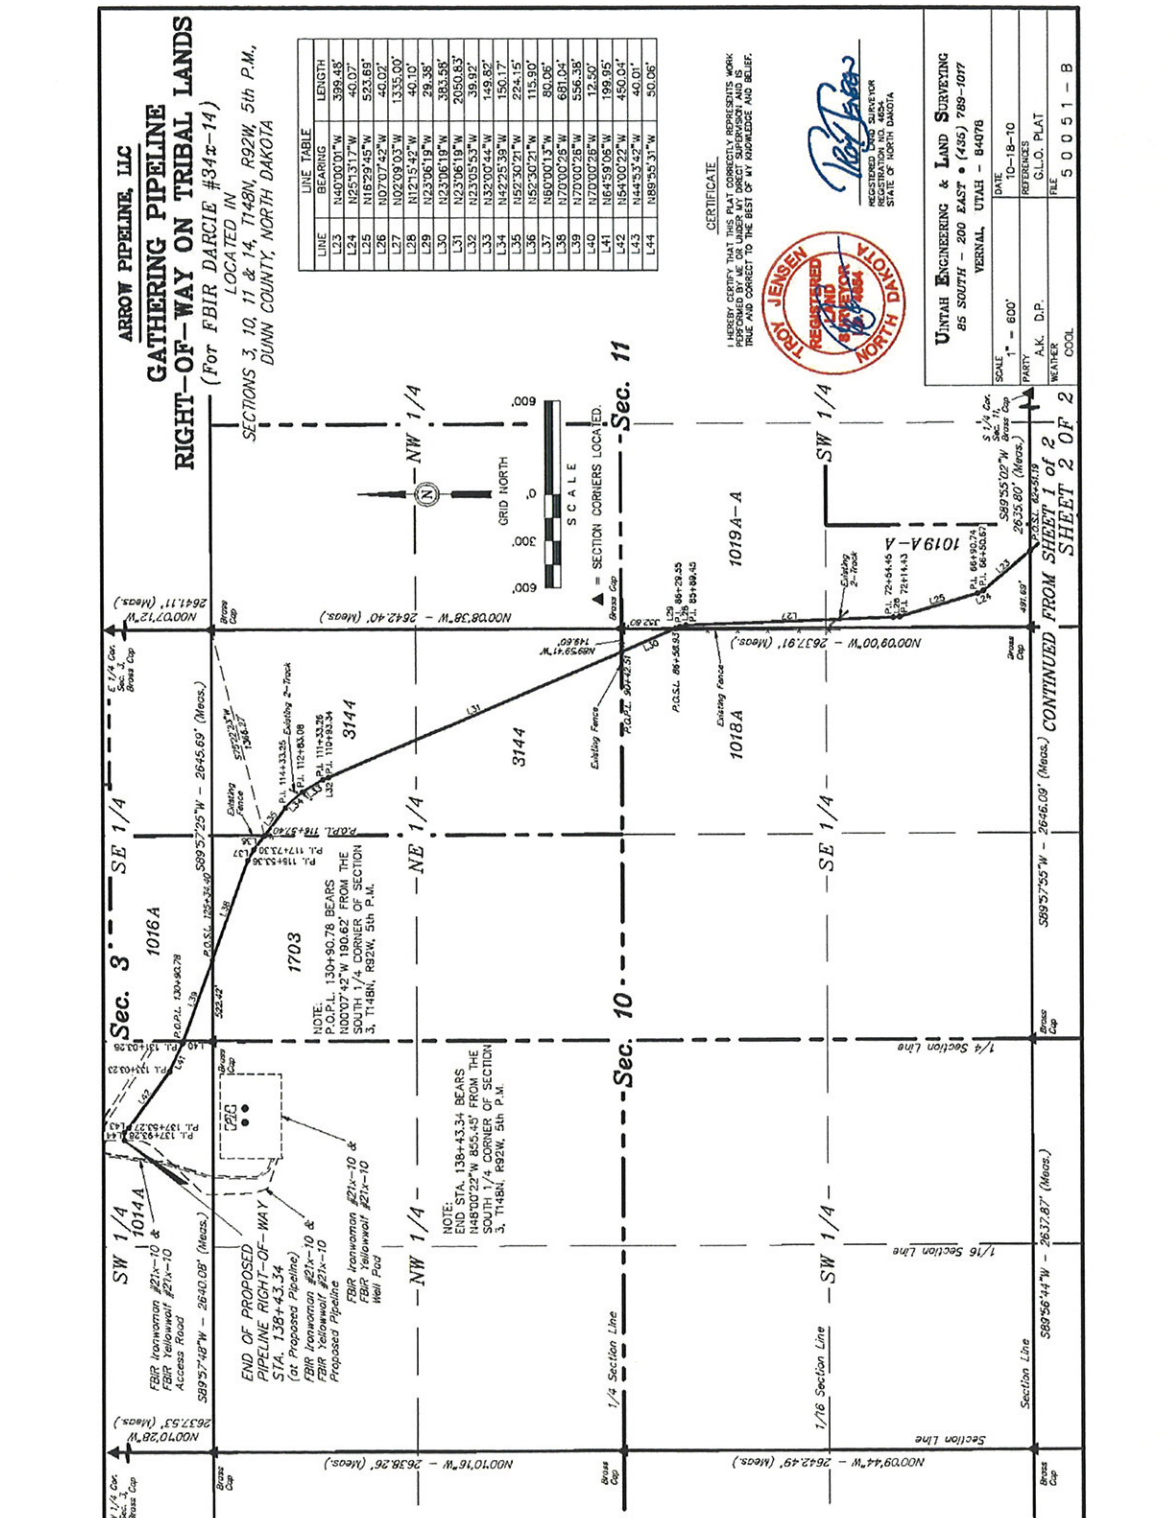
ARROW PIPELINE, LLC
GATHERING PIPELINE
RIGHT-OF-WAY ON TRIBAL LANDS
(For FBIR DARCIE #34x-14)
LOCATED IN
SECTIONS 3, 10, 11 & 14, T148N, R92W, 5th P.M.,
DUNN COUNTY, NORTH DAKOTA

LINE TABLE

| LINE | BEARING | LENGTH |
|---|---|---|
| L23 | N40°00'01"W | 399.48' |
| L24 | N25°13'17"W | 40.07' |
| L25 | N16°29'45"W | 523.69' |
| L26 | N07°07'42"W | 40.02' |
| L27 | N02°09'03"W | 1335.00' |
| L28 | N12°15'42"W | 40.10' |
| L29 | N23°06'19"W | 29.38' |
| L30 | N23°06'19"W | 383.58' |
| L31 | N23°06'19"W | 2050.83' |
| L32 | N23°05'53"W | 39.92' |
| L33 | N32°00'44"W | 149.82' |
| L34 | N42°25'39"W | 150.17' |
| L35 | N52°30'21"W | 224.15' |
| L36 | N52°30'21"W | 115.90' |
| L37 | N60°00'13"W | 80.06' |
| L38 | N70°00'26"W | 681.04' |
| L39 | N70°00'26"W | 556.38' |
| L40 | N70°00'26"W | 12.50' |
| L41 | N64°59'06"W | 199.95' |
| L42 | N54°00'22"W | 450.04' |
| L43 | N44°53'42"W | 40.01' |
| L44 | N89°55'31"W | 50.06' |

CERTIFICATE
I HEREBY CERTIFY THAT THIS PLAT CORRECTLY REPRESENTS WORK PERFORMED BY ME OR UNDER MY DIRECT SUPERVISION AND IS TRUE AND CORRECT TO THE BEST OF MY KNOWLEDGE AND BELIEF.

TROY JENSEN REGISTERED LAND SURVEYOR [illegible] NORTH DAKOTA

REGISTERED LAND SURVEYOR
REGISTRATION NO. 4634
STATE OF NORTH DAKOTA

UINTAH ENGINEERING & LAND SURVEYING
85 SOUTH - 200 EAST • (435) 789-1017
VERNAL, UTAH - 84078

| SCALE 1" = 600' | DATE 10-18-10 |
|---|---|
| PARTY A.K. D.P. | REFERENCES G.L.O. PLAT |
| WEATHER COOL | FILE 5 0 0 5 1 - B |

N00°07'12"W 2641.11' (Meas.)
E 1/4 Cor. Sec. 3, Brass Cap
Brass Cap
N00°08'38"W - 2642.40' (Meas.)
N00°09'00"W - 2637.91' (Meas.)
Brass Cap
Sec. 11
600' 300' 0 600'
SCALE
GRID NORTH
▲ = SECTION CORNERS LOCATED.
-NW 1/4
S89°55'02"W (Meas.) 2635.80'
S 1/4 Cor. Sec. 11, Brass Cap
CONTINUED FROM SHEET 1 of 2
SHEET 2 OF 2
1019A-A
1019A-A
SW 1/4
Existing 2-Track
P.I. 72+54.45
P.I. 72+14.43
P.I. 66+90.74
P.I. 66+50.67
P.O.S.L. 62+51.19
491.69'
Brass Cap
N89°59'41"W 148.60'
332.80'
P.I. 86+29.35
P.I. 85+89.45
P.O.S.L. 86+58.93
P.O.P.L. 90+42.51
Existing Fence
Existing Fence
1018A
3144
3144
SE 1/4
-NE 1/4
S89°57'25"W - 2645.69' (Meas.)
S89°57'55"W - 2646.09' (Meas.)
S89°52'23"W 1349.37'
Existing 2-Track
P.I. 114+33.35
P.I. 112+83.08
P.I. 111+33.26
P.I. 110+93.34
Existing Fence
P.O.P.L. 118+57.40
P.I. 117+33.30
P.I. 116+53.36
SE 1/4
Sec. 3
1016A
P.O.S.L. 125+34.40
P.O.P.L. 130+90.78
523.42'
1703
NOTE:
P.O.P.L. 130+90.78 BEARS N00°07'42"W 190.62' FROM THE SOUTH 1/4 CORNER OF SECTION 3, T148N, R92W, 5th P.M.
Sec. 10
Brass Cap
1/4 Section Line
P.I. 131+03.28
P.I. 137+53.27
P.I. 137+93.28
P.I. 133+03.23
Brass Cap
NOTE:
END STA. 138+43.34 BEARS N48°00'22"W 855.45' FROM THE SOUTH 1/4 CORNER OF SECTION 3, T148N, R92W, 5th P.M.
SW 1/4
1014A
FBIR Ironwoman #21x-10 & FBIR Yellowwolf #21x-10 Access Road
S89°57'48"W - 2640.08' (Meas.)
END OF PROPOSED PIPELINE RIGHT-OF-WAY STA. 138+43.34 (at Proposed Pipeline)
FBIR Ironwoman #21x-10 & FBIR Yellowwolf #21x-10 Proposed Pipeline
FBIR Ironwoman #21x-10 & FBIR Yellowwolf #21x-10 Well Pad
-NW 1/4
-SW 1/4
1/16 Section Line
S89°56'44"W - 2637.87' (Meas.)
1/4 Section Line
1/16 Section Line
Section Line
Section Line
N00°10'28"W 2637.53' (Meas.)
N00°10'16"W - 2638.26' (Meas.)
N00°09'44"W - 2642.49' (Meas.)
1/4 Cor. Sec. 3, Brass Cap
Brass Cap
Brass Cap
Brass Cap
L23 L24 L25 L26 L27 L28 L29 L30 L31 L32 L33 L34 L35 L36 L37 L38 L39 L40 L41 L42 L43 L44